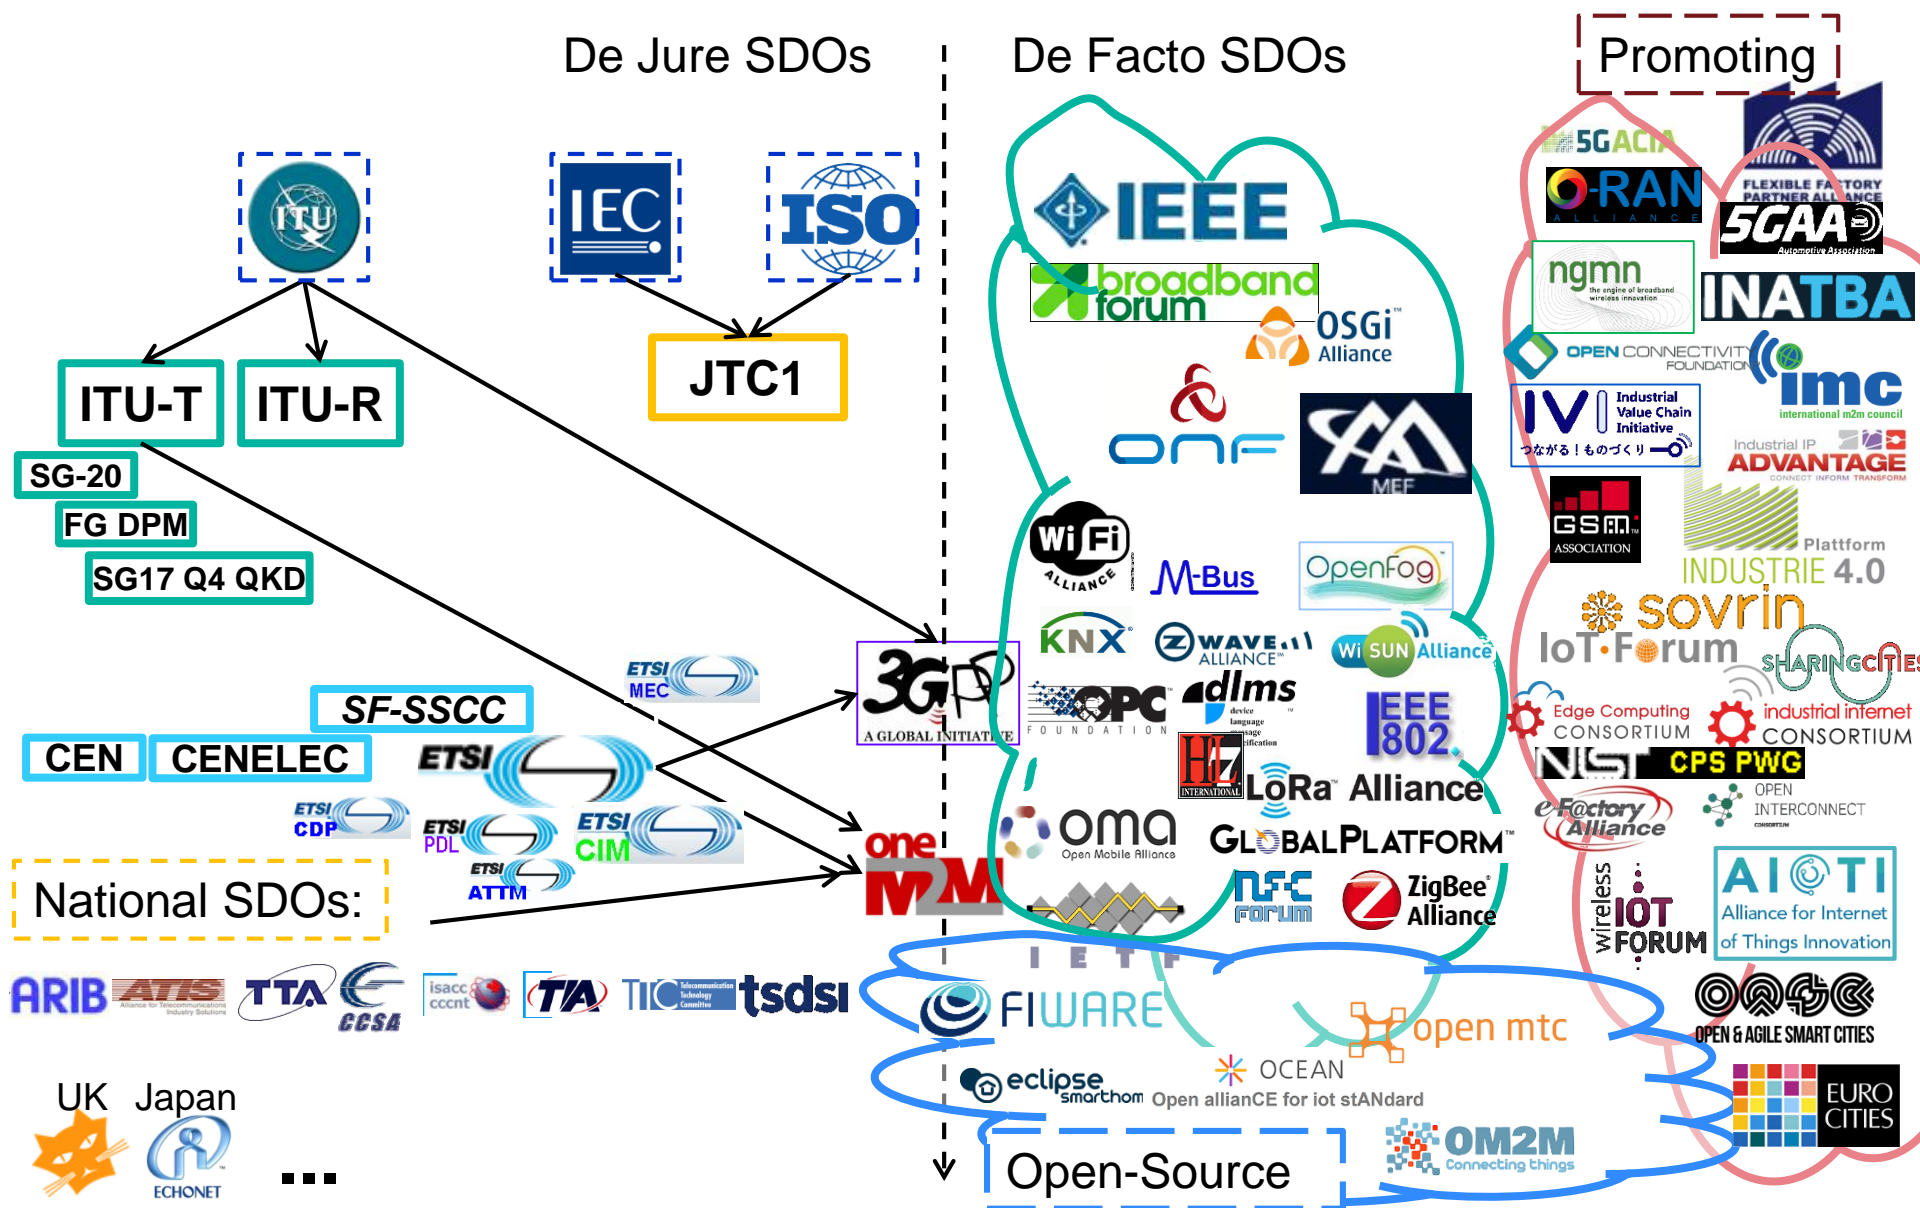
De Jure SDOs

De Facto SDOs

Promoting

ITU

IEC

ISO

ITU-T

ITU-R

JTC1

SG-20

FG DPM

SG17 Q4 QKD

SF-SSCC

ETSI MEC

CEN

CENELEC

ETSI

ETSI CDP

ETSI PDL

ETSI CIM

ETSI ATTM

National SDOs:

ARIB ATIS TTA CCSA isacc cccnt TIA TTC tsdsi

UK Japan

ECHONET

...

IEEE

broadband forum

OSGi Alliance

ONF

MEF

Wi Fi ALLIANCE

M-Bus

OpenFog

KNX

Z-WAVE ALLIANCE

Wi SUN Alliance

OPC FOUNDATION

dlms

IEEE 802

HL7 INTERNATIONAL

LoRa Alliance

oma Open Mobile Alliance

GLOBALPLATFORM

NFC Forum

ZigBee Alliance

3GPP A GLOBAL INITIATIVE

one M2M

I E T F

FIWARE

open mtc

eclipse smarthome

OCEAN Open alliance for iot stANdard

OM2M Connecting things

Open-Source

5GACIA

O-RAN ALLIANCE

FLEXIBLE FACTORY PARTNER ALLIANCE

5GAA Automotive Association

ngmn the engine of broadband wireless innovation

INATBA

OPEN CONNECTIVITY FOUNDATION

imc international m2m council

IVI Industrial Value Chain Initiative

つながる！ものづくり

Industrial IP ADVANTAGE CONNECT INFORM TRANSFORM

GSMA ASSOCIATION

Plattform INDUSTRIE 4.0

sovrin

IoT-Forum

SHARINGCITIES

Edge Computing CONSORTIUM

industrial internet CONSORTIUM

NIST CPS PWG

eFactory Alliance

OPEN INTERCONNECT CONSORTIUM

wireless IOT FORUM

AIOTI Alliance for Internet of Things Innovation

OASC OPEN & AGILE SMART CITIES

EURO CITIES